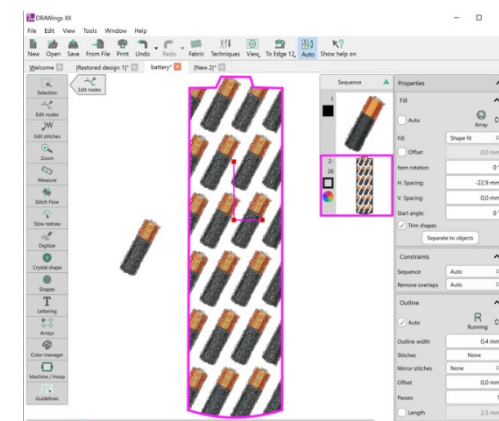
DRAWings XII

File Edit View Tools Window Help

New Open Save From File Print Undo Redo Fabric Techniques View To Edge 12 Auto Show help on

Welcome [Restored design 1]* battery* [New 2]*

Selection
Edit nodes
Edit nodes
Edit stitches
Zoom
Measure
Stitch-Flow
Slow redraw
Digitize
Crystal shape
Shapes
Lettering
Arrays
Color manager
Machine / Hoop
Guidelines

Sequence

1
2
26

Properties

Fill
Auto
Array
Fill: Shape fit
Offset 0.0 mm
Item rotation 0°
H. Spacing: -22.9 mm
V. Spacing: 0.0 mm
Start angle: 0°
Trim shapes
Separate to objects

Constraints
Sequence Auto
Remove overlaps Auto

Outline
Auto
R
Running
Outline width 0.4 mm
Stitches None
Mirror stitches None
Offset 0.0 mm
Passes 1
Length 2.5 mm